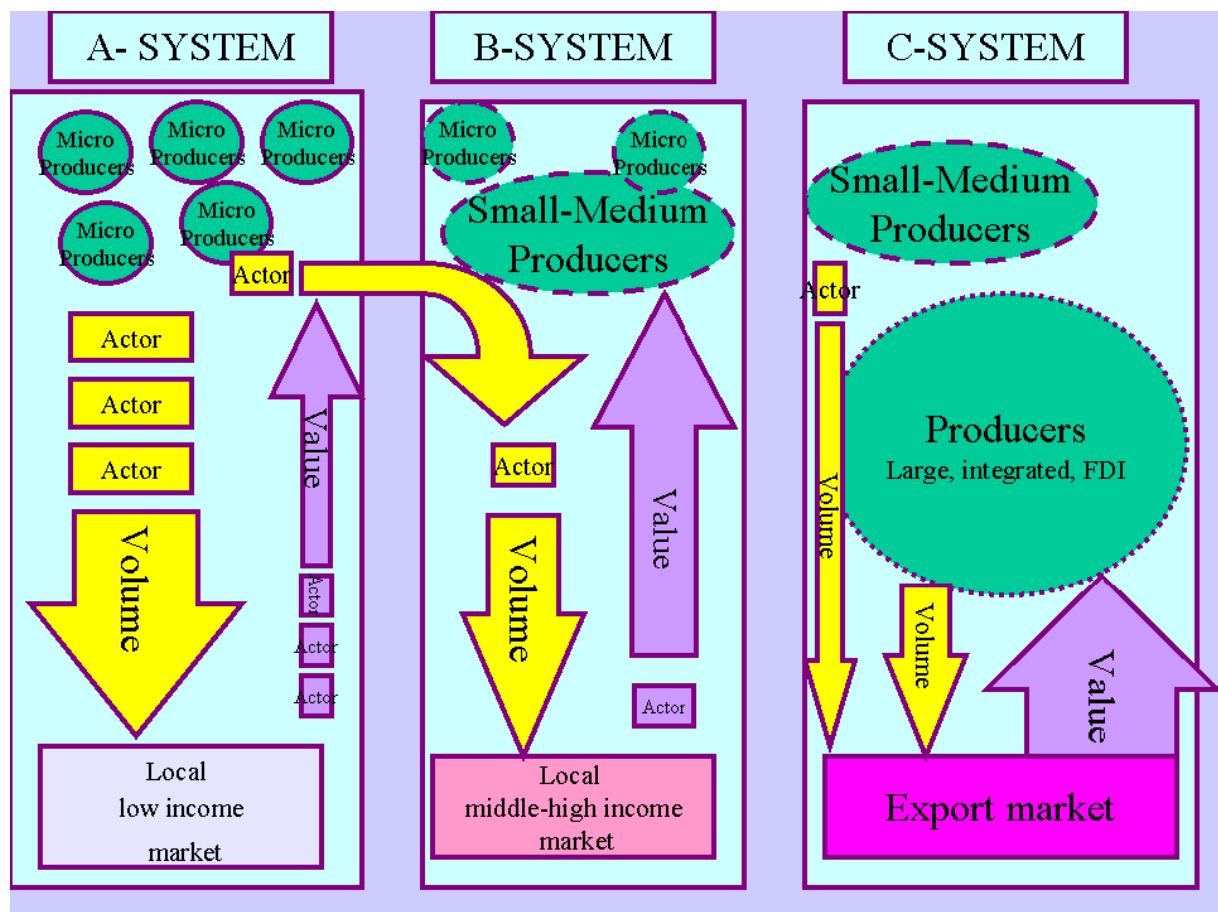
A- SYSTEM

Micro Producers

Micro Producers

Micro Producers

Micro Producers

Micro Producers

Actor

Actor

Actor

Actor

Value

Volume

Actor

Actor

Actor

Local
low income
market

B-SYSTEM

Micro Producers

Micro Producers

Small-Medium Producers

Actor

Value

Volume

Actor

Local
middle-high income
market

C-SYSTEM

Small-Medium Producers

Actor

Producers
Large, integrated, FDI

Volume

Volume

Value

Export market